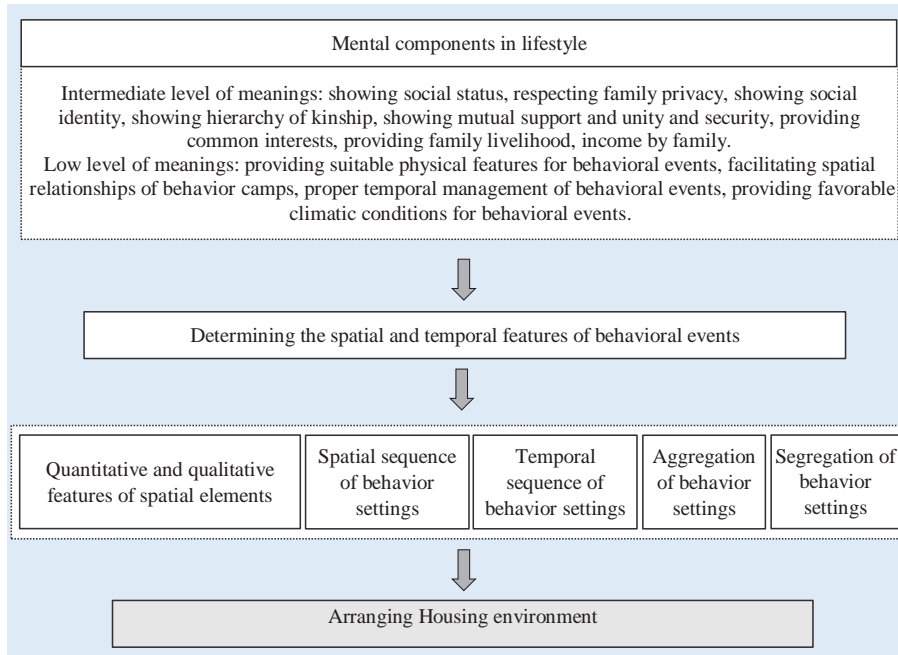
Mental components in lifestyle

Intermediate level of meanings: showing social status, respecting family privacy, showing social identity, showing hierarchy of kinship, showing mutual support and unity and security, providing common interests, providing family livelihood, income by family.
Low level of meanings: providing suitable physical features for behavioral events, facilitating spatial relationships of behavior camps, proper temporal management of behavioral events, providing favorable climatic conditions for behavioral events.

Determining the spatial and temporal features of behavioral events

Quantitative and qualitative features of spatial elements

Spatial sequence of behavior settings

Temporal sequence of behavior settings

Aggregation of behavior settings

Segregation of behavior settings

Arranging Housing environment